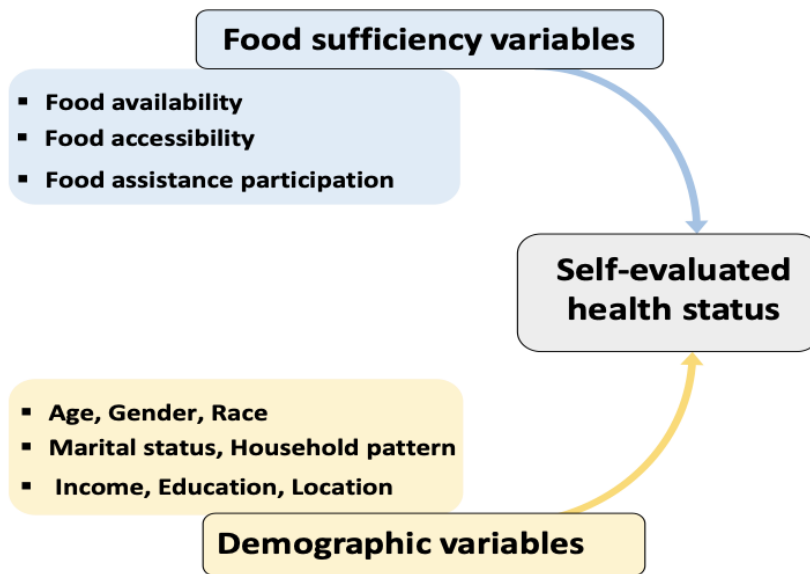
Food sufficiency variables

- Food availability
- Food accessibility
- Food assistance participation

Self-evaluated health status

- Age, Gender, Race
- Marital status, Household pattern
- Income, Education, Location

Demographic variables